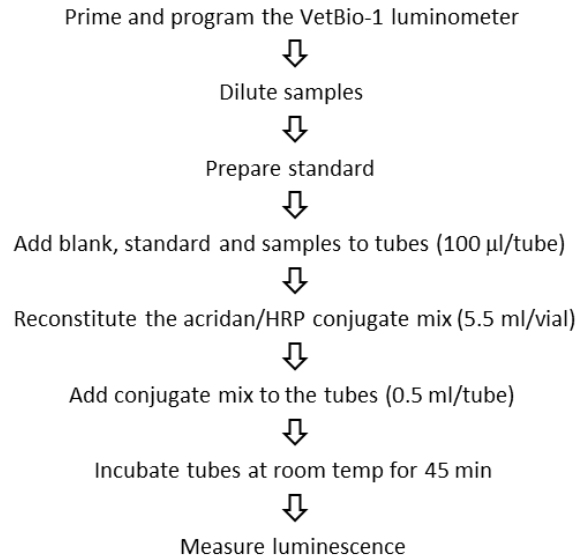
Prime and program the VetBio-1 luminometer

Dilute samples

Prepare standard

Add blank, standard and samples to tubes (100 µl/tube)

Reconstitute the acridan/HRP conjugate mix (5.5 ml/vial)

Add conjugate mix to the tubes (0.5 ml/tube)

Incubate tubes at room temp for 45 min

Measure luminescence